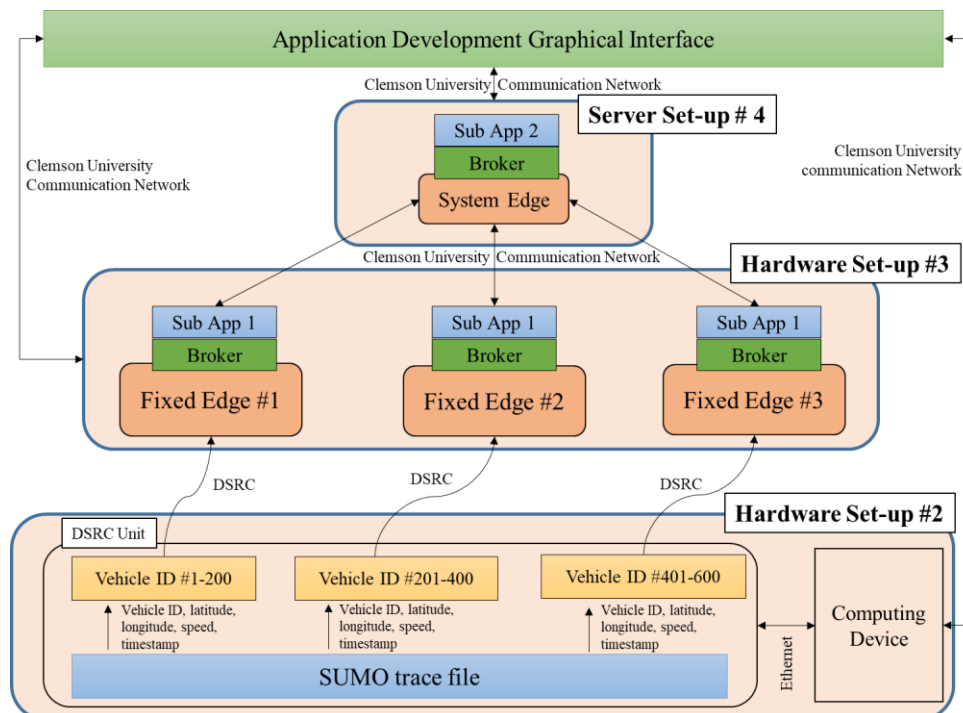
Application Development Graphical Interface

Clemson University Communication Network

Server Set-up # 4

Sub App 2

Broker

System Edge

Clemson University Communication Network

Clemson University communication Network

Clemson University Communication Network

Hardware Set-up #3

Sub App 1

Broker

Fixed Edge #1

Sub App 1

Broker

Fixed Edge #2

Sub App 1

Broker

Fixed Edge #3

DSRC

DSRC

DSRC

Hardware Set-up #2

DSRC Unit

Vehicle ID #1-200

Vehicle ID #201-400

Vehicle ID #401-600

Vehicle ID, latitude, longitude, speed, timestamp

Vehicle ID, latitude, longitude, speed, timestamp

Vehicle ID, latitude, longitude, speed, timestamp

SUMO trace file

Ethernet

Computing Device